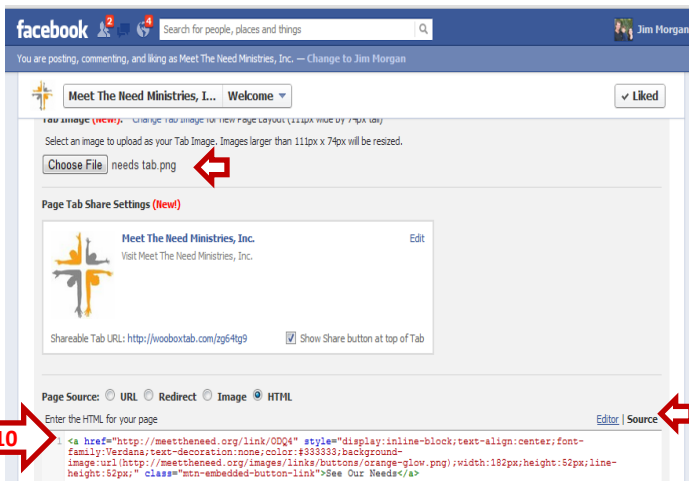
facebook 2 4 Search for people, places and things Jim Morgan

You are posting, commenting, and liking as Meet The Need Ministries, Inc. — Change to Jim Morgan

Meet The Need Ministries, I... Welcome ✓ Liked

Tab Image (New!): Change Tab Image for New Page Layout (111px wide by 74px tall)

Select an image to upload as your Tab Image. Images larger than 111px x 74px will be resized.

Choose File needs tab.png

Page Tab Share Settings (New!)

Meet The Need Ministries, Inc. Edit

Visit Meet The Need Ministries, Inc.

Shareable Tab URL: http://wooboxtab.com/zg64tg9 Show Share button at top of Tab

Page Source: URL Redirect Image HTML

Enter the HTML for your page Editor | Source

10

1 <a href="http://meettheneed.org/link/ODQ4" style="display:inline-block;text-align:center;font-family:Verdana;text-decoration:none;color:#333333;background-image:url(http://meettheneed.org/images/links/buttons/orange-glow.png);width:182px;height:52px;line-height:52px;" class="mtn-embedded-button-link">See Our Needs</a>